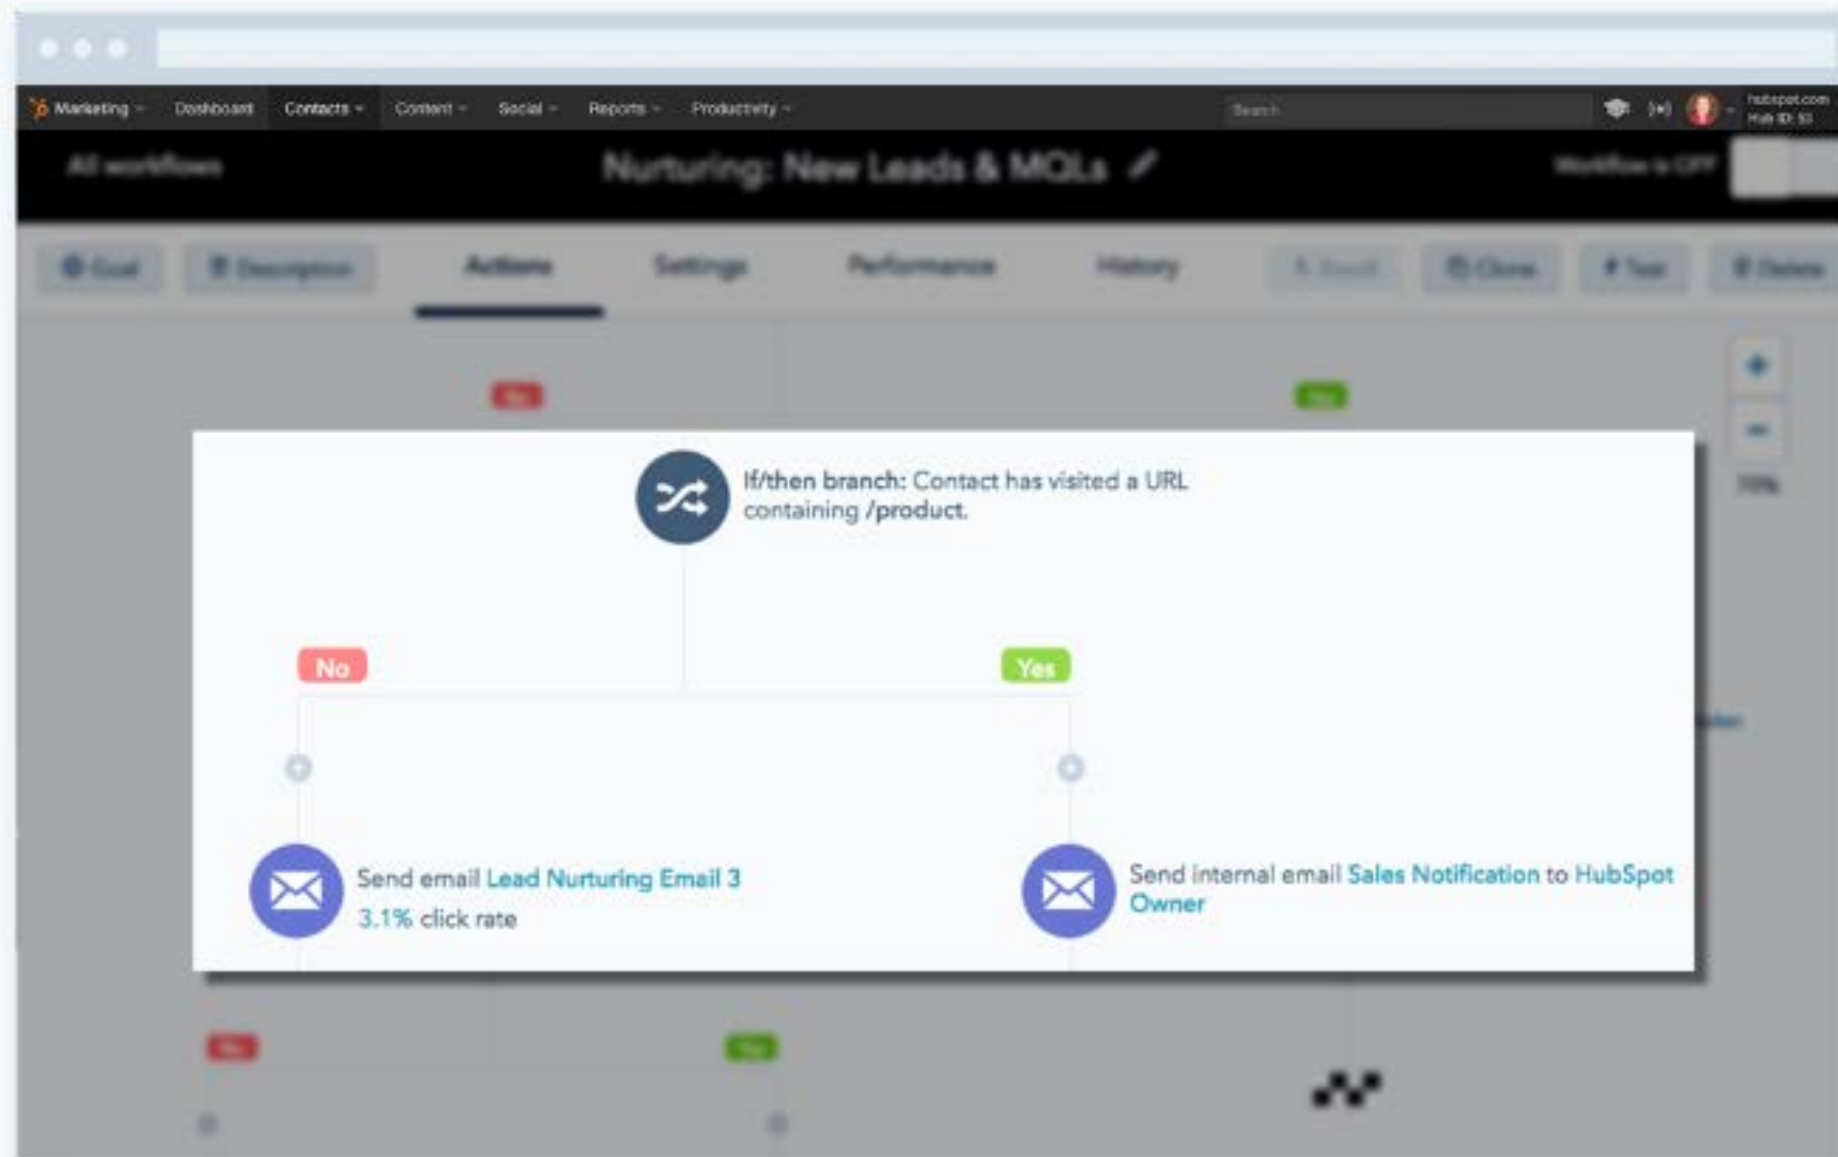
Marketing Dashboard Contacts Content Social Reports Productivity

Search

hubspot.com
Hub ID: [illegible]

All workflows

Nurturing: New Leads & MQLs

Workflow is OFF

Goal Description Actions Settings Performance History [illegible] Clone Test Delete

No

Yes

70%

If/then branch: Contact has visited a URL containing /product.

No

Yes

Send email Lead Nurturing Email 3
3.1% click rate

Send internal email Sales Notification to HubSpot Owner

No

Yes